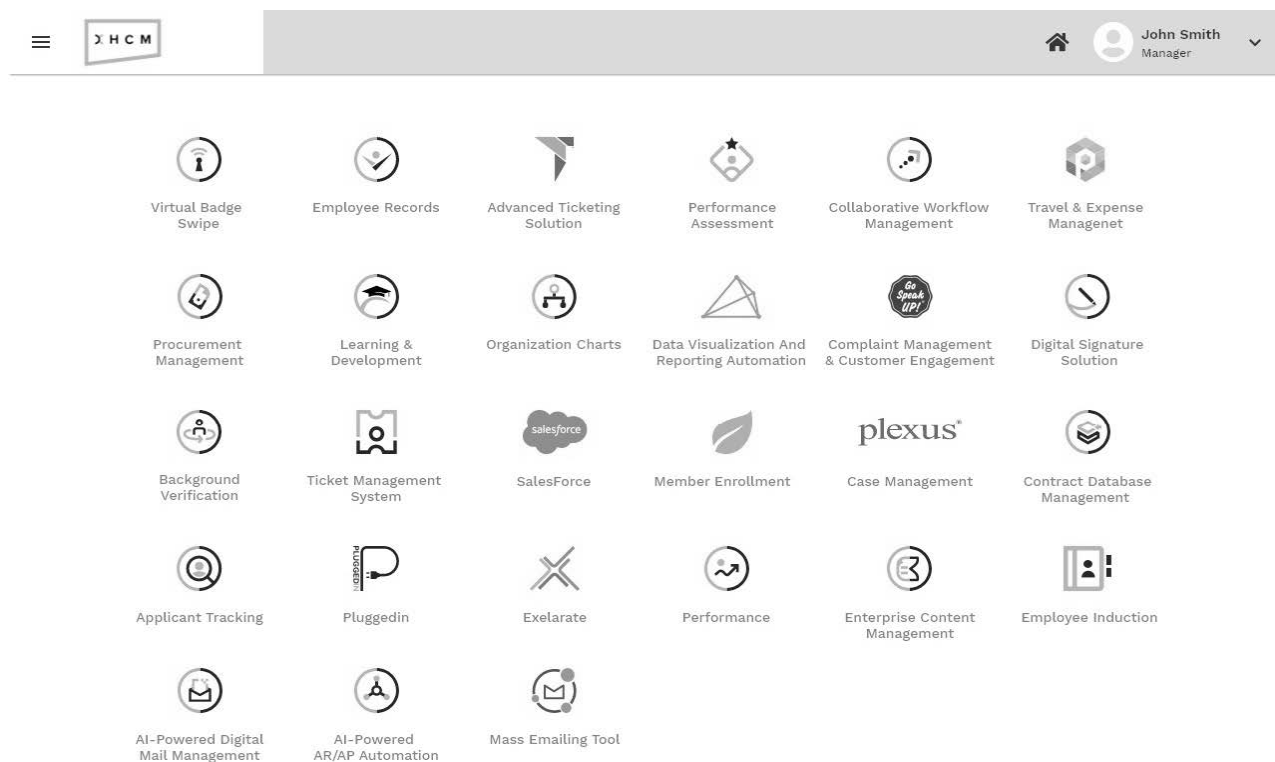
XHCM

John Smith
Manager

Virtual Badge Swipe

Employee Records

Advanced Ticketing Solution

Performance Assessment

Collaborative Workflow Management

Travel & Expense Managenet

Procurement Management

Learning & Development

Organization Charts

Data Visualization And Reporting Automation

Go Speak UP!

Complaint Management & Customer Engagement

Digital Signature Solution

Background Verification

Ticket Management System

salesforce

SalesForce

Member Enrollment

plexus

Case Management

Contract Database Management

Applicant Tracking

PLUGGEDIN

Pluggedin

Exelarate

Performance

Enterprise Content Management

Employee Induction

AI-Powered Digital Mail Management

AI-Powered AR/AP Automation

Mass Emailing Tool